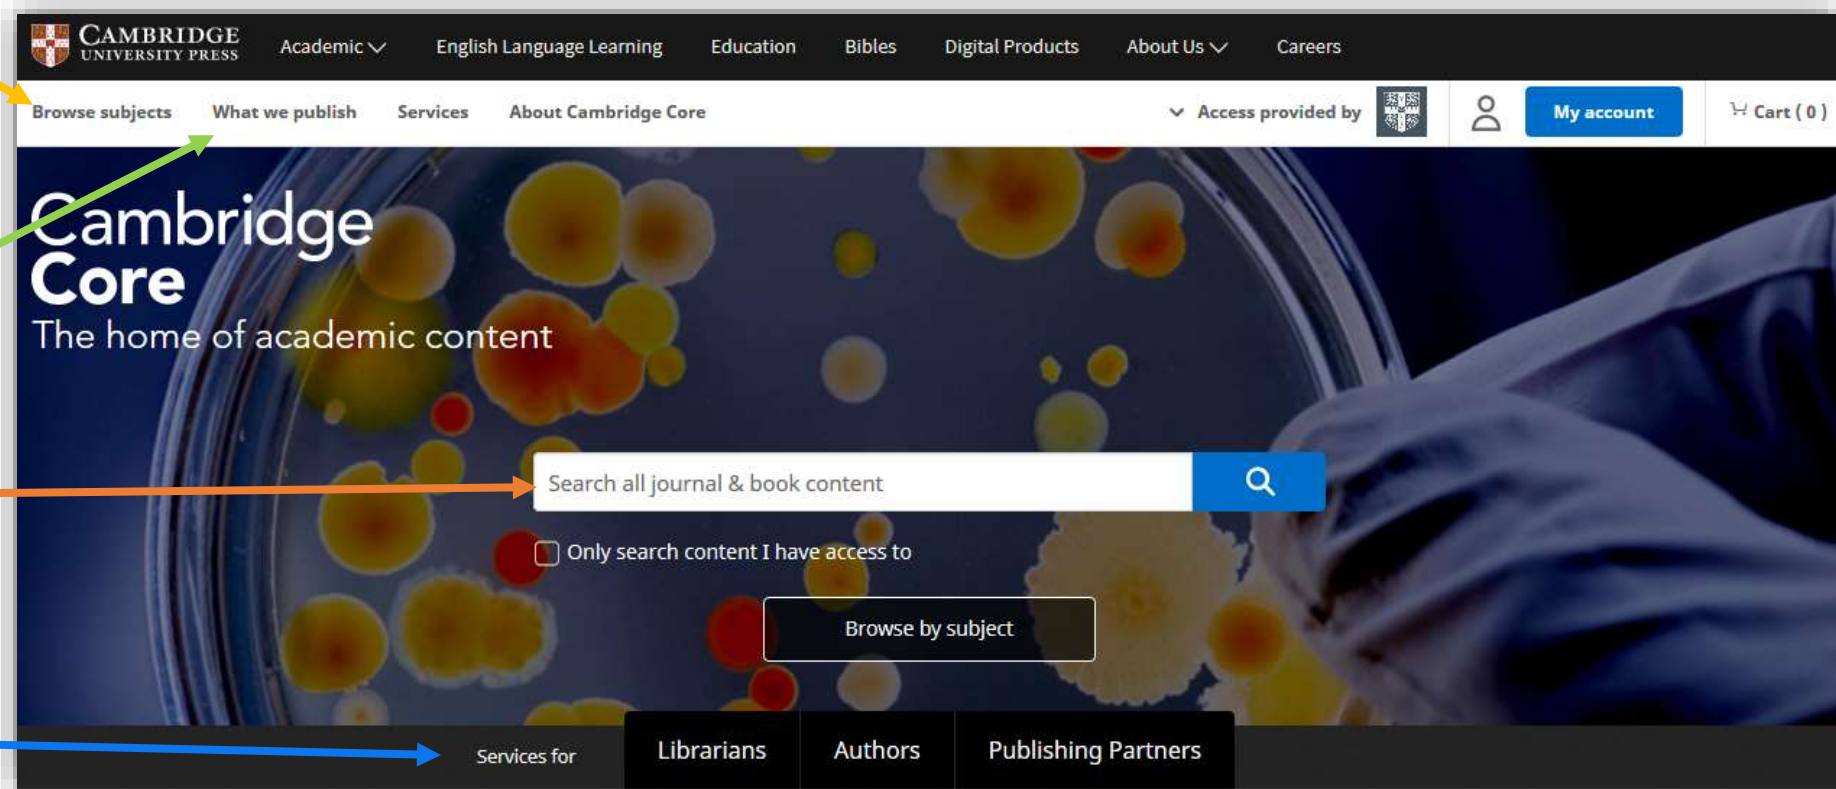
CAMBRIDGE
UNIVERSITY PRESS

Academic English Language Learning Education Bibles Digital Products About Us Careers

Browse subjects What we publish Services About Cambridge Core Access provided by My account Cart ( 0 )

Cambridge Core
The home of academic content

Search all journal & book content

Only search content I have access to

Browse by subject

Services for Librarians Authors Publishing Partners